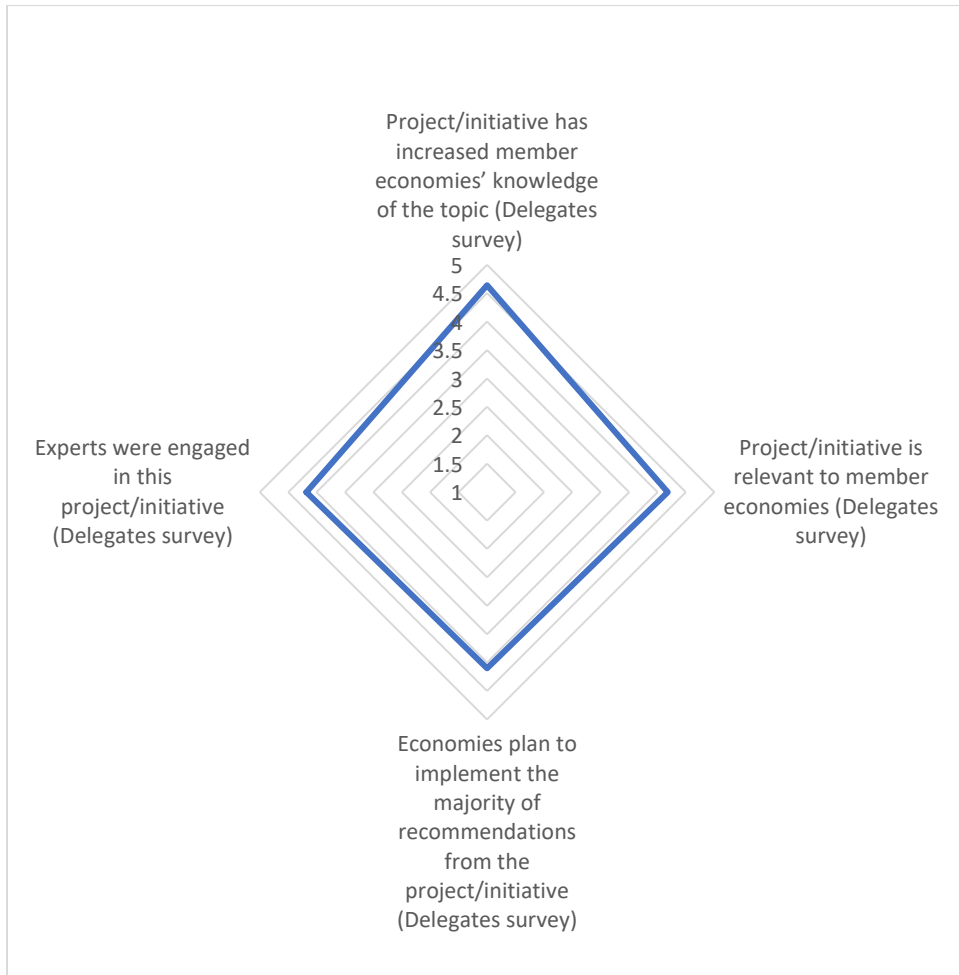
Project/initiative has increased member economies' knowledge of the topic (Delegates survey)

5
4.5
4
3.5
3
2.5
2
1.5
1

Project/initiative is relevant to member economies (Delegates survey)

Economies plan to implement the majority of recommendations from the project/initiative (Delegates survey)

Experts were engaged in this project/initiative (Delegates survey)